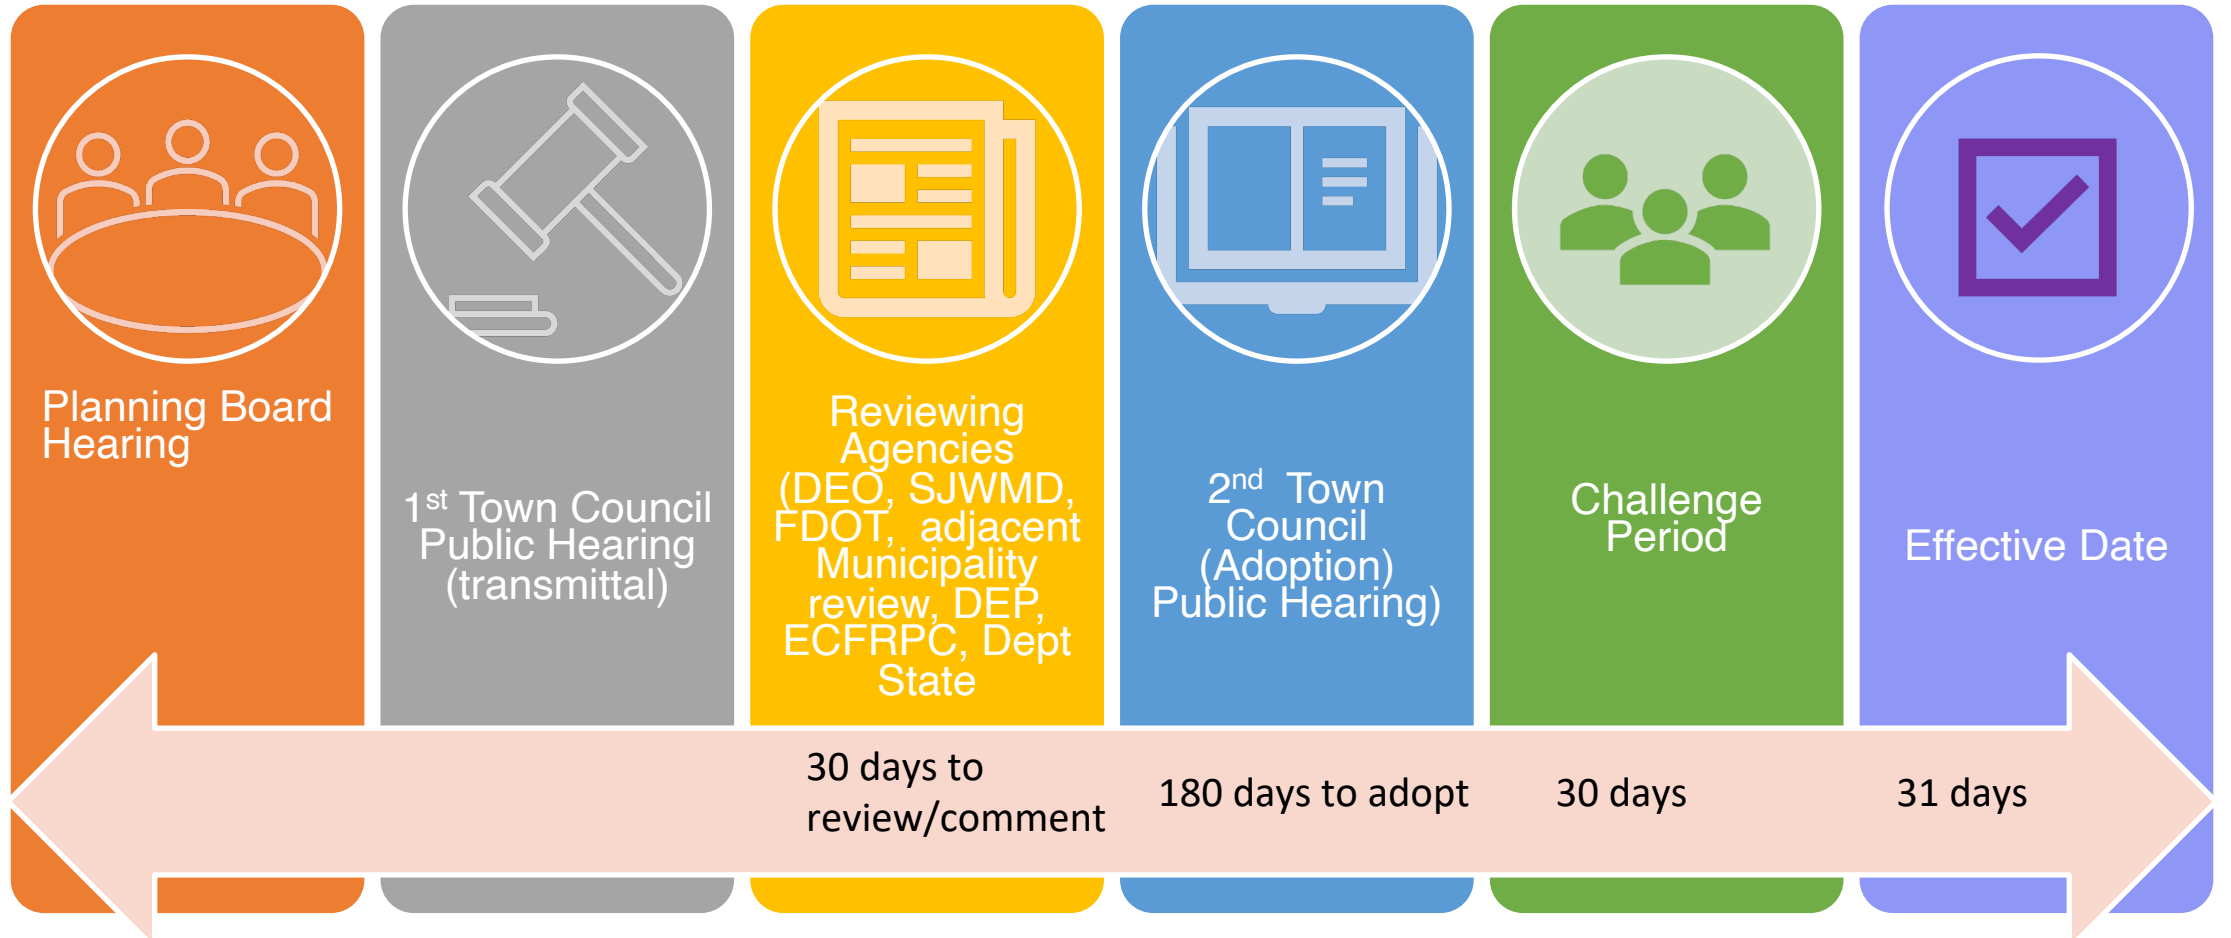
Planning Board Hearing

1st Town Council Public Hearing (transmittal)

Reviewing Agencies (DEO, SJWMD, FDOT, adjacent Municipality review, DEP, ECFRPC, Dept State

2nd Town Council (Adoption) Public Hearing)

Challenge Period

Effective Date

30 days to review/comment

180 days to adopt

30 days

31 days